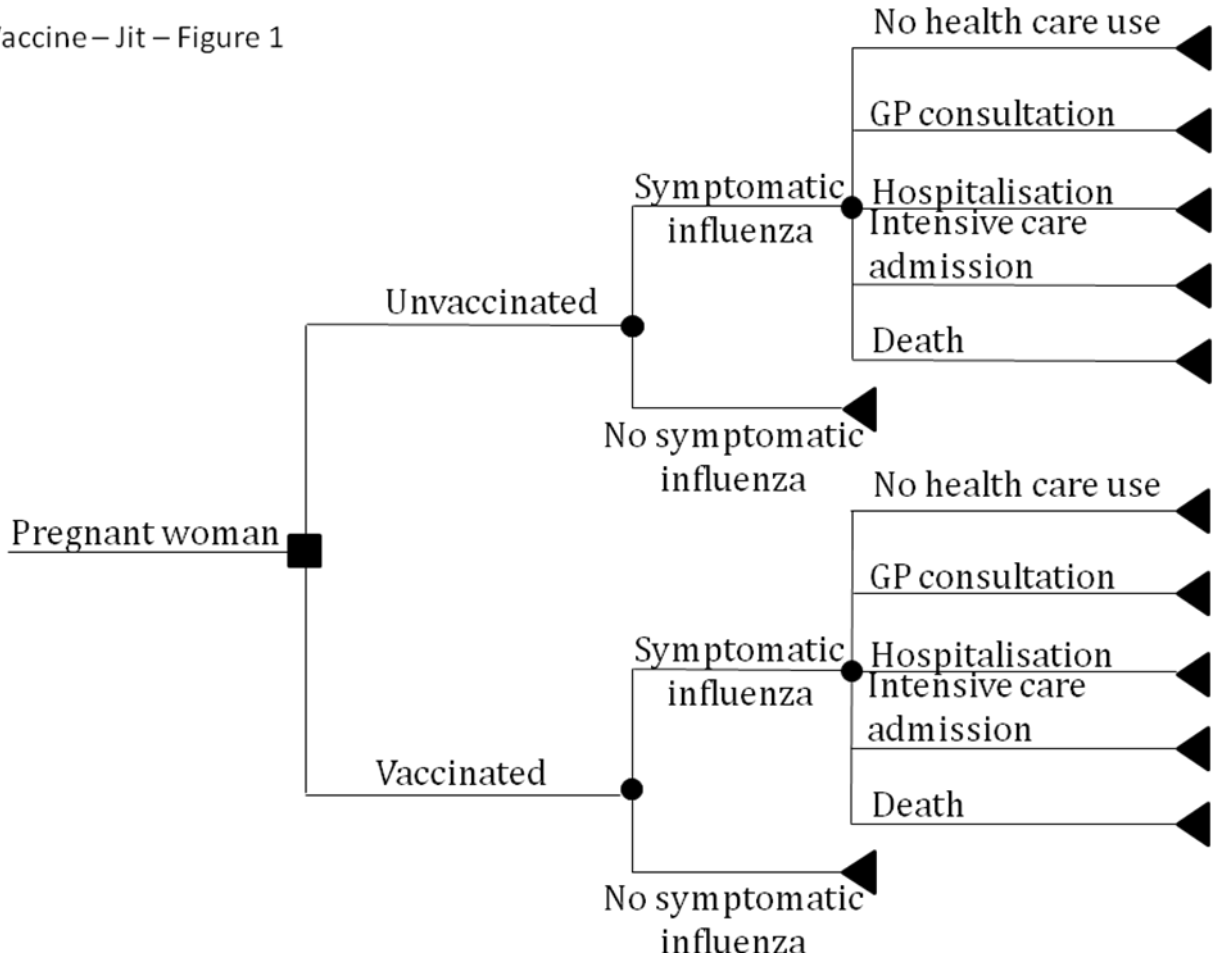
accine – Jit – Figure 1

Pregnant woman

Unvaccinated

Symptomatic influenza

No health care use

GP consultation

Hospitalisation

Intensive care admission

Death

No symptomatic influenza

Vaccinated

Symptomatic influenza

No health care use

GP consultation

Hospitalisation

Intensive care admission

Death

No symptomatic influenza